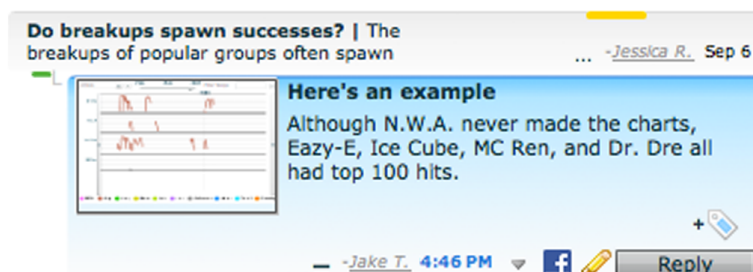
**Do breakups spawn successes?** | The breakups of popular groups often spawn ... -Jessica R. Sep 6

**Here's an example**

Although N.W.A. never made the charts, Eazy-E, Ice Cube, MC Ren, and Dr. Dre all had top 100 hits.

+

– -Jake T. 4:46 PM

Reply